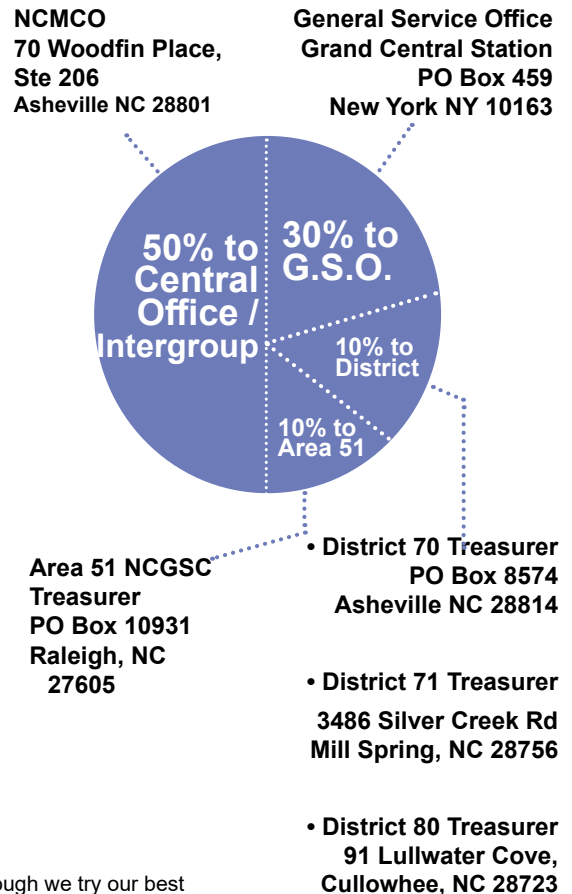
NCMCO
70 Woodfin Place,
Ste 206
Asheville NC 28801

General Service Office
Grand Central Station
PO Box 459
New York NY 10163

50% to Central Office / Intergroup

30% to G.S.O.

10% to District

10% to Area 51

Area 51 NCGSC
Treasurer
PO Box 10931
Raleigh, NC
27605

• District 70 Treasurer
PO Box 8574
Asheville NC 28814

• District 71 Treasurer
3486 Silver Creek Rd
Mill Spring, NC 28756

• District 80 Treasurer
91 Lullwater Cove,
Cullowhee, NC 28723

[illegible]ough we try our best